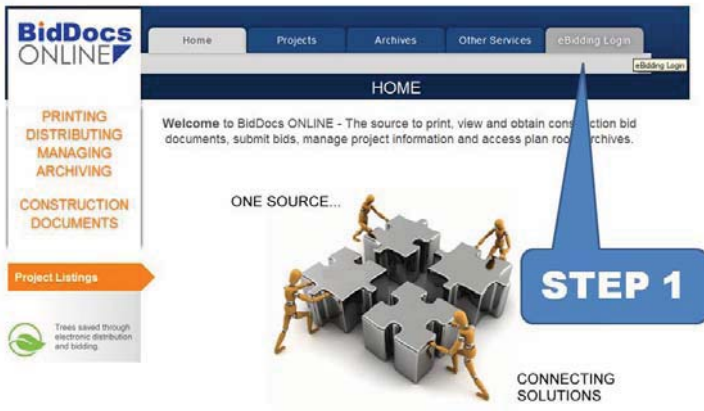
BidDocs ONLINE

Home
Projects
Archives
Other Services
eBidding Login

eBidding Login

HOME

PRINTING
DISTRIBUTING
MANAGING
ARCHIVING

CONSTRUCTION
DOCUMENTS

Welcome to BidDocs ONLINE - The source to print, view and obtain construction bid documents, submit bids, manage project information and access plan room archives.

ONE SOURCE...

STEP 1

Project Listings

Trees saved through electronic distribution and bidding.

CONNECTING
SOLUTIONS